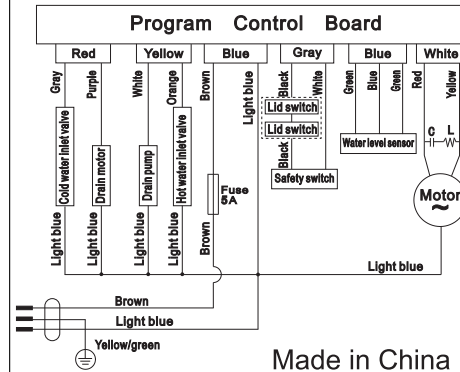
Program Control Board

Red
Gray
Purple
Cold water inlet valve
Drain motor
Light blue
Light blue

Yellow
White
Orange
Drain pump
Hot water inlet valve
Light blue
Light blue

Blue
Brown
Light blue
Fuse
5A
Brown

Gray
Black
White
Lid switch
Lid switch
Black
White
Safety switch

Blue
Green
Blue
Green
Water level sensor

White
Red
Yellow
C
L
Motor
~

Light blue
Brown
Light blue
Yellow/green

Made in China